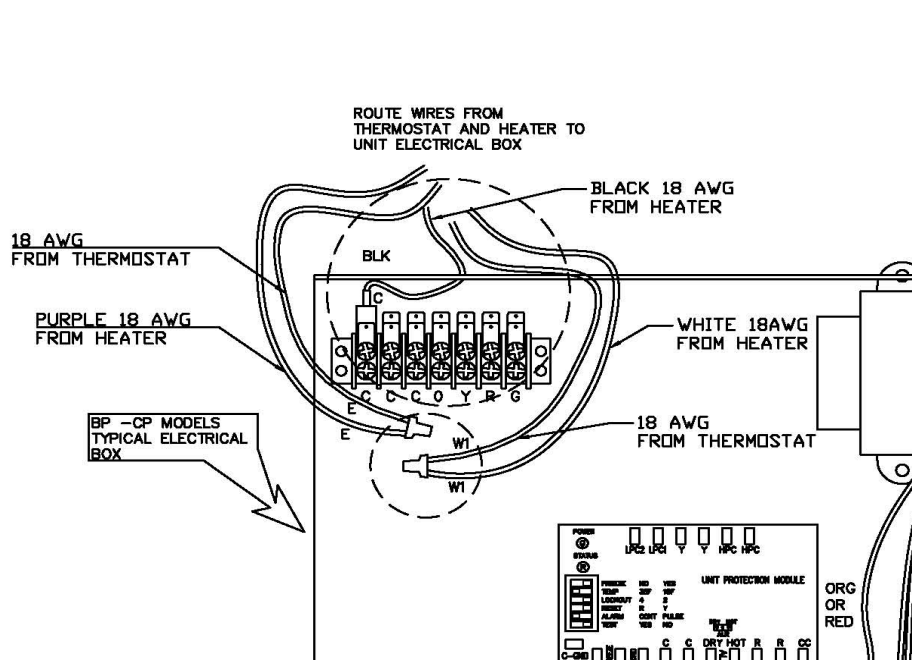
ROUTE WIRES FROM THERMOSTAT AND HEATER TO UNIT ELECTRICAL BOX

BLACK 18 AWG FROM HEATER

18 AWG FROM THERMOSTAT

BLK

C

PURPLE 18 AWG FROM HEATER

WHITE 18AWG FROM HEATER

C C C O Y R G

E

E

W1

W1

18 AWG FROM THERMOSTAT

BP -CP MODELS TYPICAL ELECTRICAL BOX

POWER

STATUS

LPC2 LPC1 Y Y HPC HPC

UNIT PROTECTION MODULE

FREEZE NO YES
TEMP 20F 15F
LOCKOUT 4 2
RESET R Y
ALARM CONT PULSE
TEST YES NO

C C DRY HOT R R CC

C-GND

ORG OR RED